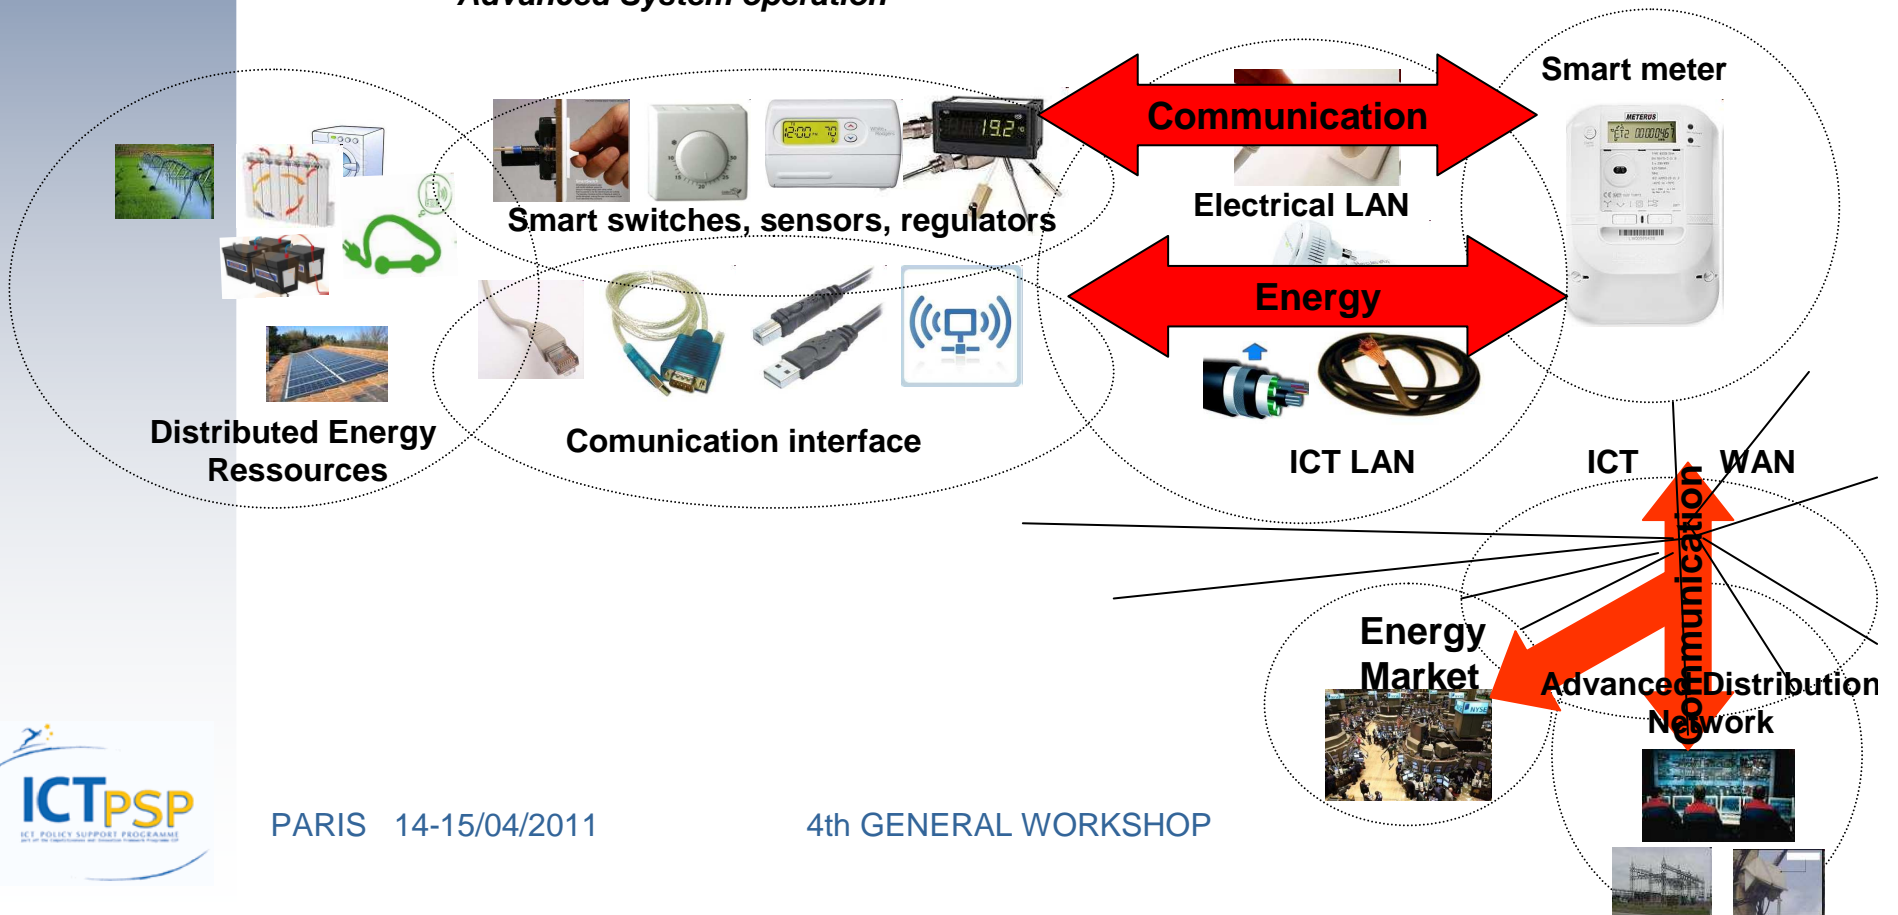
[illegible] System operation

Smart meter

Communication

Electrical LAN

Smart switches, sensors, regulators

Energy

Distributed Energy Ressources

Comunication interface

ICT LAN

ICT

WAN

Communication

Energy Market

Advanced Distribution Network

ICT PSP
ICT POLICY SUPPORT PROGRAMME

PARIS 14-15/04/2011

4th GENERAL WORKSHOP